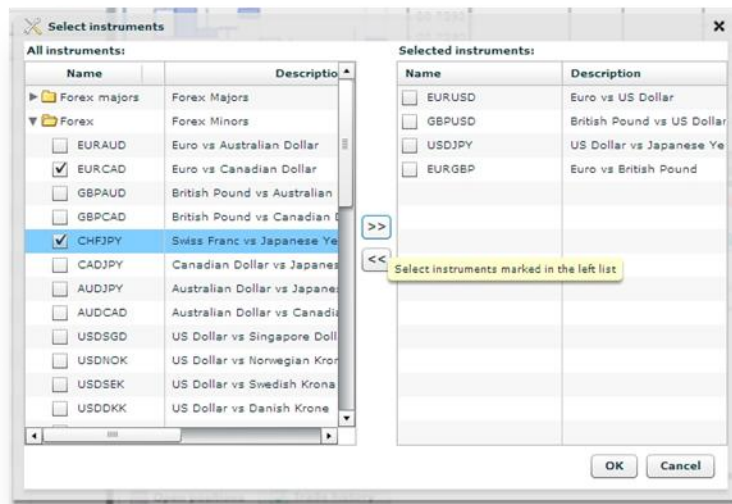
Select instruments

All instruments:

| Name | Descriptio |
|---|---|
| Forex majors | Forex Majors |
| Forex | Forex Minors |
| EURAUD | Euro vs Australian Dollar |
| EURCAD | Euro vs Canadian Dollar |
| GBPAUD | British Pound vs Australian |
| GBPCAD | British Pound vs Canadian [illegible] |
| CHFJPY | Swiss Franc vs Japanese Ye |
| CADJPY | Canadian Dollar vs Japanes |
| AUDJPY | Australian Dollar vs Japanes |
| AUDCAD | Australian Dollar vs Canadia |
| USDSGD | US Dollar vs Singapore Doll |
| USDNOK | US Dollar vs Norwegian Kror |
| USDSEK | US Dollar vs Swedish Krona |
| USDDKK | US Dollar vs Danish Krone |

>>

<<

Select instruments marked in the left list

Selected instruments:

| Name | Description |
|---|---|
| EURUSD | Euro vs US Dollar |
| GBPUSD | British Pound vs US Dollar |
| USDJPY | US Dollar vs Japanese Ye |
| EURGBP | Euro vs British Pound |

OK Cancel